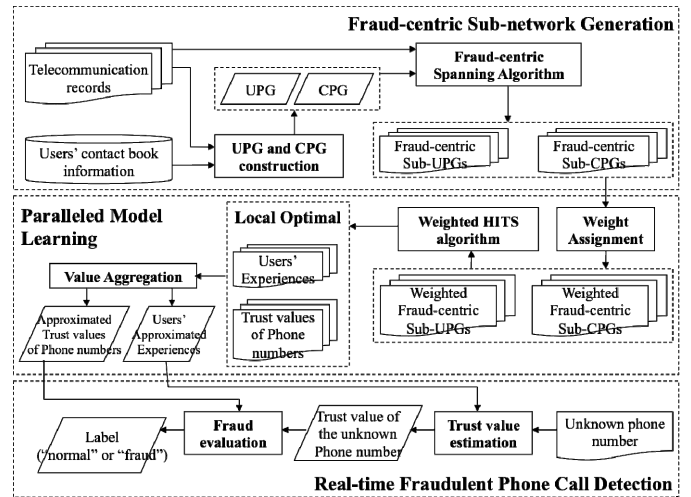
Fraud-centric Sub-network Generation

Telecommunication records

Users' contact book information

UPG

CPG

UPG and CPG construction

Fraud-centric Spanning Algorithm

Fraud-centric Sub-UPGs

Fraud-centric Sub-CPGs

Paralleled Model Learning

Local Optimal

Weighted HITS algorithm

Weight Assignment

Value Aggregation

Users' Experiences

Trust values of Phone numbers

Approximated Trust values of Phone numbers

Users' Approximated Experiences

Weighted Fraud-centric Sub-UPGs

Weighted Fraud-centric Sub-CPGs

Label ("normal" or "fraud")

Fraud evaluation

Trust value of the unknown Phone number

Trust value estimation

Unknown phone number

Real-time Fraudulent Phone Call Detection